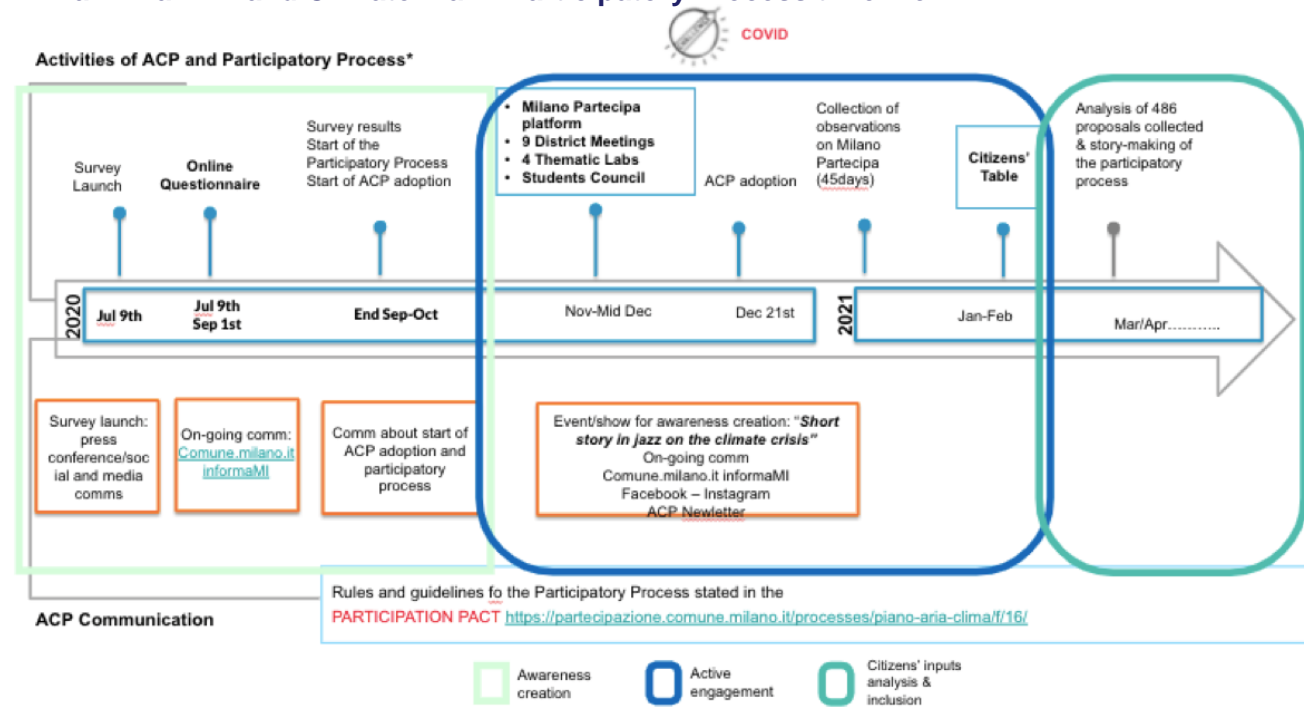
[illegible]

COVID

Activities of ACP and Participatory Process*

Survey Launch

Online Questionnaire

Survey results
Start of the Participatory Process
Start of ACP adoption

- Milano Partecipa platform
- 9 District Meetings
- 4 Thematic Labs
- Students Council

ACP adoption

Collection of observations on Milano Partecipa (45days)

Citizens' Table

Analysis of 486 proposals collected & story-making of the participatory process

2020

Jul 9th

Jul 9th
Sep 1st

End Sep-Oct

Nov-Mid Dec

Dec 21st

2021

Jan-Feb

Mar/Apr………..

Survey launch: press conference/social and media comms

On-going comm: Comune.milano.it informaMI

Comm about start of ACP adoption and participatory process

Event/show for awareness creation: "*Short story in jazz on the climate crisis*"
On-going comm
Comune.milano.it informaMI
Facebook – Instagram
ACP Newletter

Rules and guidelines fo the Participatory Process stated in the
PARTICIPATION PACT https://partecipazione.comune.milano.it/processes/piano-aria-clima/f/16/

ACP Communication

Awareness creation

Active engagement

Citizens' inputs analysis & inclusion